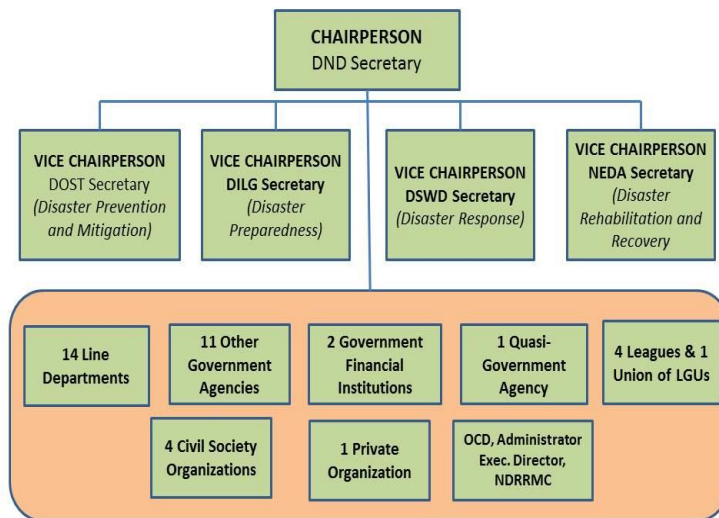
CHAIRPERSON
DND Secretary

VICE CHAIRPERSON
DOST Secretary
(Disaster Prevention and Mitigation)

VICE CHAIRPERSON
DILG Secretary
(Disaster Preparedness)

VICE CHAIRPERSON
DSWD Secretary
(Disaster Response)

VICE CHAIRPERSON
NEDA Secretary
(Disaster Rehabilitation and Recovery)

14 Line Departments

11 Other Government Agencies

2 Government Financial Institutions

1 Quasi-Government Agency

4 Leagues & 1 Union of LGUs

4 Civil Society Organizations

1 Private Organization

OCD, Administrator Exec. Director, NDRRMC